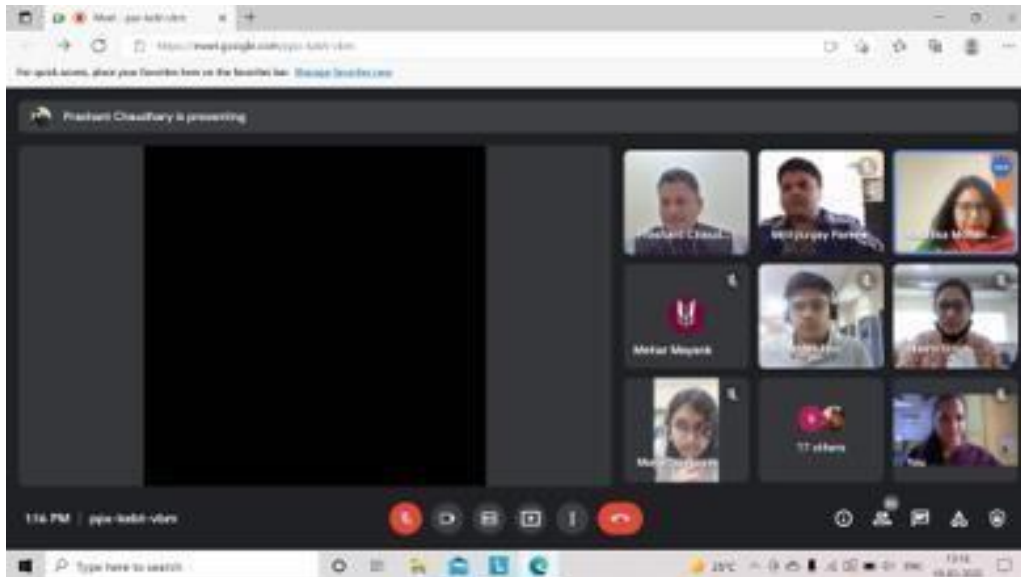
Meet - pjps-kebt-vbm

https://meet.google.com/pjps-kebt-vbm

For quick access, place your favorites here on the favorites bar. Manage favorites now

Prashant Chaudhary is presenting

Prashant Chaud...

Mrityunjay Pandey

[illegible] Mohan

Mehar Mayank

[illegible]

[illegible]

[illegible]

17 others

You

1:16 PM | pjps-kebt-vbm

Type here to search

25°C

13:16